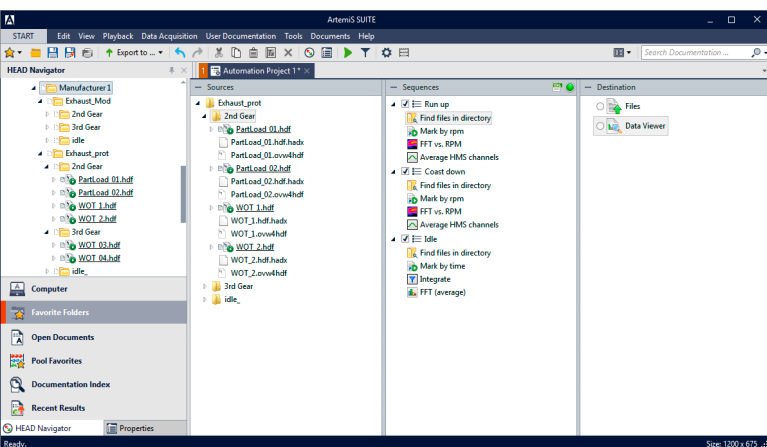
ArtemiS SUITE

START Edit View Playback Data Acquisition User Documentation Tools Documents Help

Export to ...

Search Documentation ...

HEAD Navigator

Manufacturer 1
Exhaust_Mod
2nd Gear
3rd Gear
idle
Exhaust_prot
2nd Gear
PartLoad 01.hdf
PartLoad 02.hdf
WOT 1.hdf
WOT 2.hdf
3rd Gear
WOT 03.hdf
WOT 04.hdf
idle_

Computer
Favorite Folders
Open Documents
Pool Favorites
Documentation Index
Recent Results

HEAD Navigator
Properties

Automation Project 1*

Sources
Exhaust_prot
2nd Gear
PartLoad 01.hdf
PartLoad_01.hdf.hadx
PartLoad_01.ovw4hdf
PartLoad 02.hdf
PartLoad_02.hdf.hadx
PartLoad_02.ovw4hdf
WOT 1.hdf
WOT_1.hdf.hadx
WOT_1.ovw4hdf
WOT 2.hdf
WOT_2.hdf.hadx
WOT_2.ovw4hdf
3rd Gear
idle_

Sequences
Run up
Find files in directory
Mark by rpm
FFT vs. RPM
Average HMS channels
Coast down
Find files in directory
Mark by rpm
FFT vs. RPM
Average HMS channels
Idle
Find files in directory
Mark by time
Integrate
FFT (average)

Destination
Files
Data Viewer

Ready.
Size: 1200 x 675